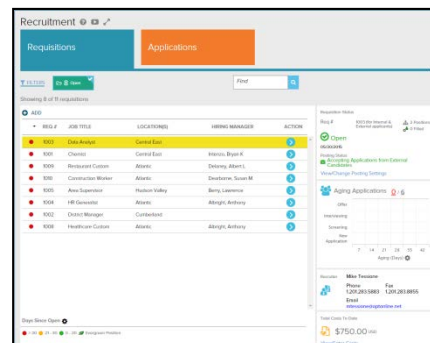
Recruitment

Requisitions

Applications

FILTER

Find

Showing 8 of 11 requisitions

ADD

| | REQ # | JOB TITLE | LOCATION(S) | HIRING MANAGER | ACTION |
|---|---|---|---|---|---|
| | 1003 | Data Analyst | Central East | | |
| | 1001 | Chemist | Central East | Interico, Bryan K | |
| | 1009 | Restaurant Custom | Atlantic | Delaney, Albert L | |
| | 1010 | Construction Worker | Atlantic | Dearborne, Susan M | |
| | 1005 | Area Supervisor | Hudson Valley | Berry, Lawrence | |
| | 1004 | HR Generalist | Atlantic | Albright, Anthony | |
| | 1002 | District Manager | Cumberland | | |
| | 1008 | Healthcare Custom | Atlantic | Albright, Anthony | |

Days Since Open

Requisition Status

Req #

1003 (No Internal & External applicants)

2 Positions

0 Filled

Open

Posting Status

Accepting Applications from External Candidates

View/Change Posting Settings

Aging Applications 0 - 6

Offer

Interviewing

Screening

New Application

7 14 21 28 35 42

Aging (Days)

Recruiter Mike Tossiano

Phone 1.201.283.5883

Fax 1.201.283.8855

Email

Total Costs To Date

$750.00